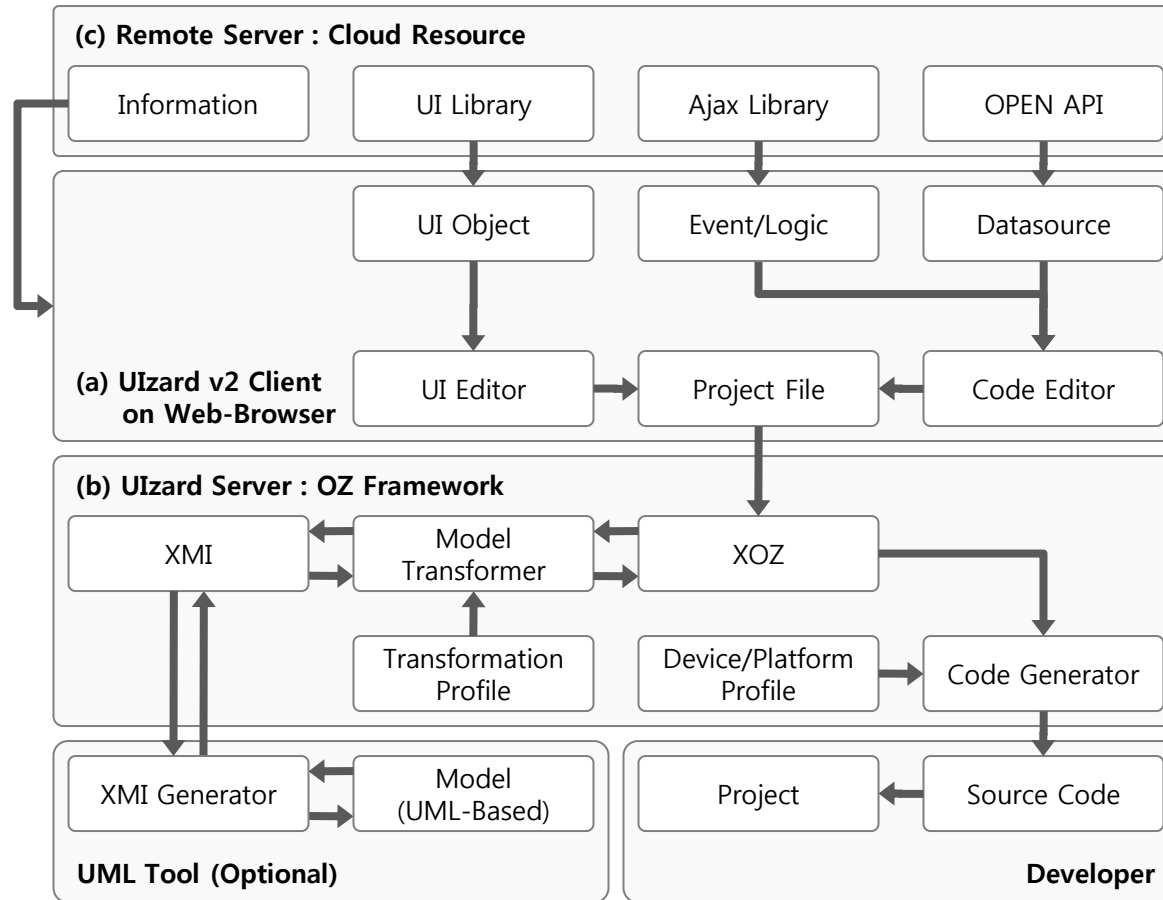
(c) Remote Server : Cloud Resource

Information

UI Library

Ajax Library

OPEN API

UI Object

Event/Logic

Datasource

(a) UIzard v2 Client on Web-Browser

UI Editor

Project File

Code Editor

(b) UIzard Server : OZ Framework

XMI

Model Transformer

XOZ

Transformation Profile

Device/Platform Profile

Code Generator

XMI Generator

Model (UML-Based)

Project

Source Code

UML Tool (Optional)

Developer